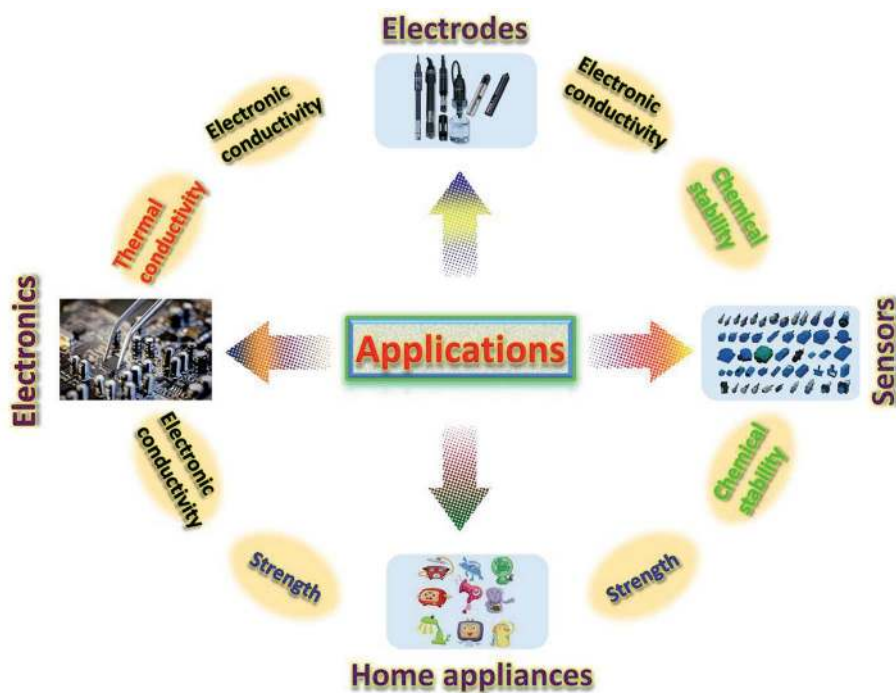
Electrodes

Electronic conductivity

Electronic conductivity

Chemical stability

Thermal conductivity

Electronics

Applications

Sensors

Electronic conductivity

Chemical stability

Strength

Strength

Home appliances